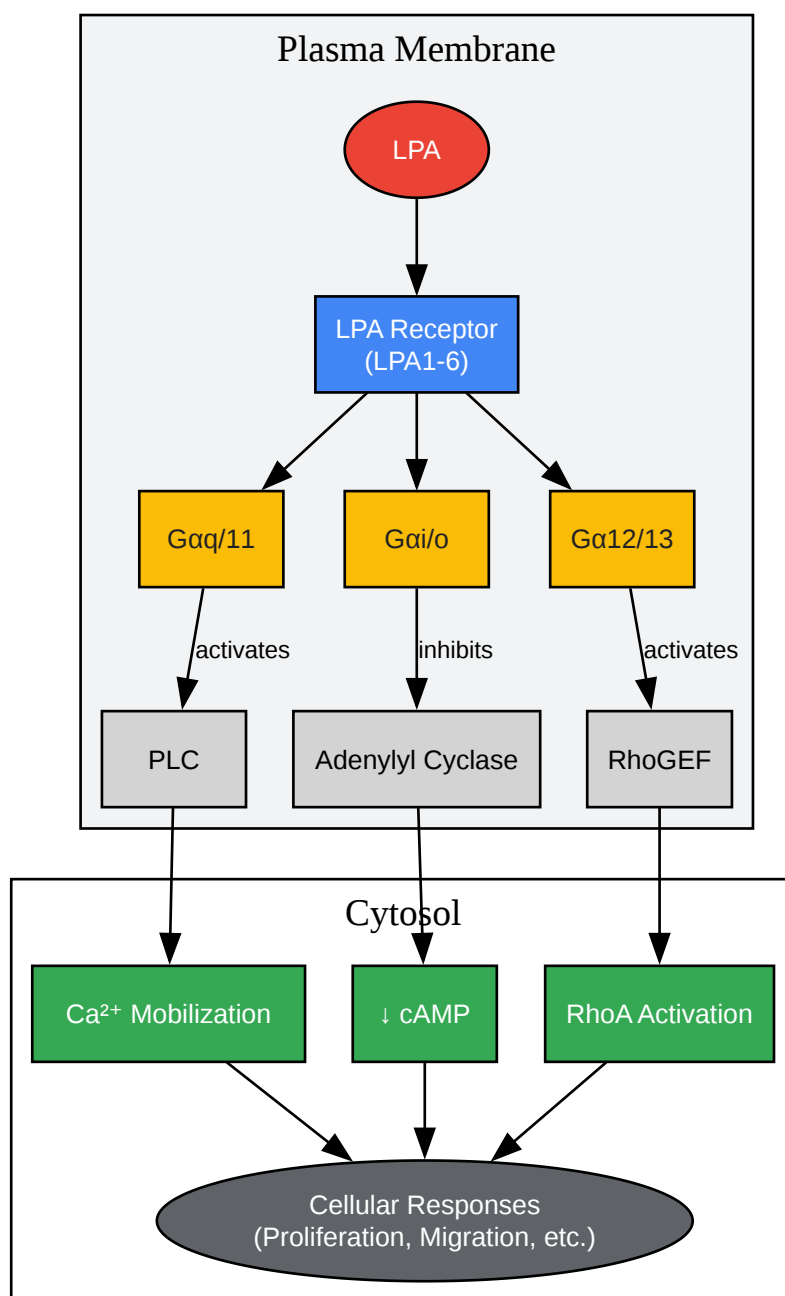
Plasma Membrane

LPA

LPA Receptor
(LPA1-6)

Gαq/11

Gαi/o

Gα12/13

activates

inhibits

activates

PLC

Adenylyl Cyclase

RhoGEF

Cytosol

$Ca^{2+}$ Mobilization

↓ cAMP

RhoA Activation

Cellular Responses
(Proliferation, Migration, etc.)